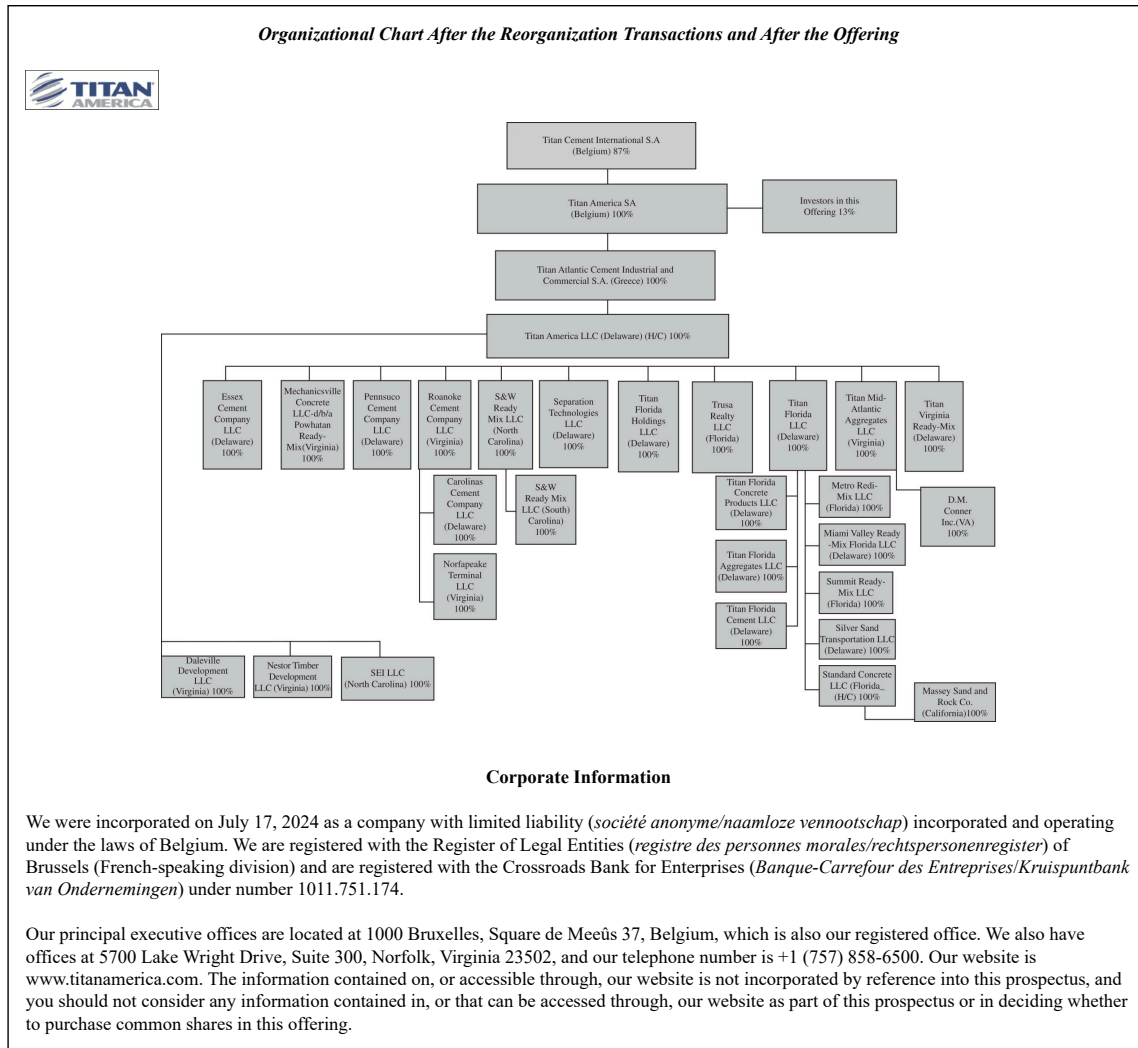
*Organizational Chart After the Reorganization Transactions and After the Offering*

TITAN AMERICA

Titan Cement International S.A (Belgium) 87%

Titan America SA (Belgium) 100%

Investors in this Offering 13%

Titan Atlantic Cement Industrial and Commercial S.A. (Greece) 100%

Titan America LLC (Delaware) (H/C) 100%

Essex Cement Company LLC (Delaware) 100%

Mechanicsville Concrete LLC-d/b/a Powhatan Ready-Mix(Virginia) 100%

Pennsuco Cement Company LLC (Delaware) 100%

Roanoke Cement Company LLC (Virginia) 100%

S&W Ready Mix LLC (North Carolina) 100%

Separation Technologies LLC (Delaware) 100%

Titan Florida Holdings LLC (Delaware) 100%

Trusa Realty LLC (Florida) 100%

Titan Florida LLC (Delaware) 100%

Titan Mid-Atlantic Aggregates LLC (Virginia) 100%

Titan Virginia Ready-Mix (Delaware) 100%

Carolinas Cement Company LLC (Delaware) 100%

Norfapeake Terminal LLC (Virginia) 100%

S&W Ready Mix LLC (South) Carolina) 100%

Titan Florida Concrete Products LLC (Delaware) 100%

Titan Florida Aggregates LLC (Delaware) 100%

Titan Florida Cement LLC (Delaware) 100%

Metro Redi-Mix LLC (Florida) 100%

Miami Valley Ready -Mix Florida LLC (Delaware) 100%

Summit Ready-Mix LLC (Florida) 100%

Silver Sand Transportation LLC (Delaware) 100%

Standard Concrete LLC (Florida_ (H/C) 100%

Massey Sand and Rock Co. (California)100%

D.M. Conner Inc.(VA) 100%

Daleville Development LLC (Virginia) 100%

Nestor Timber Development LLC (Virginia) 100%

SEI LLC (North Carolina) 100%

**Corporate Information**

We were incorporated on July 17, 2024 as a company with limited liability (*société anonyme/naamloze vennootschap*) incorporated and operating under the laws of Belgium. We are registered with the Register of Legal Entities (*registre des personnes morales/rechtspersonenregister*) of Brussels (French-speaking division) and are registered with the Crossroads Bank for Enterprises (*Banque-Carrefour des Entreprises*/*Kruispuntbank van Ondernemingen*) under number 1011.751.174.

Our principal executive offices are located at 1000 Bruxelles, Square de Meeûs 37, Belgium, which is also our registered office. We also have offices at 5700 Lake Wright Drive, Suite 300, Norfolk, Virginia 23502, and our telephone number is +1 (757) 858-6500. Our website is www.titanamerica.com. The information contained on, or accessible through, our website is not incorporated by reference into this prospectus, and you should not consider any information contained in, or that can be accessed through, our website as part of this prospectus or in deciding whether to purchase common shares in this offering.